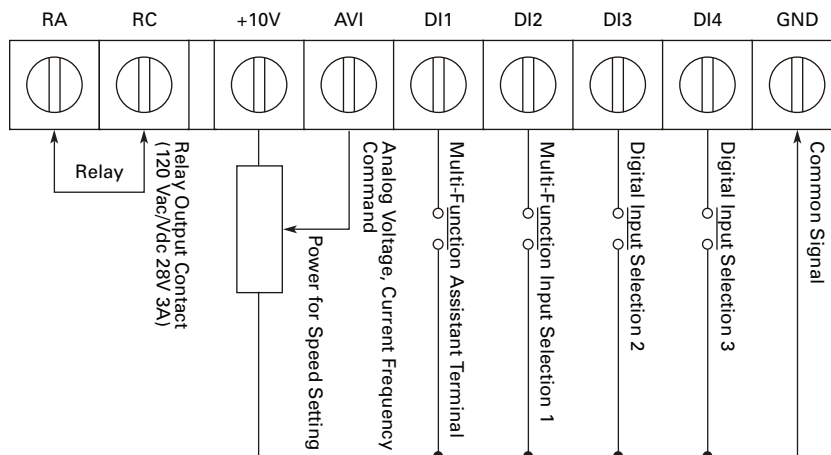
RA RC +10V AVI DI1 DI2 DI3 DI4 GND

Relay

Relay Output Contact (120 Vac/Vdc 28V 3A)

Power for Speed Setting

Analog Voltage, Current Frequency Command

Multi-Function Assistant Terminal

Multi-Function Input Selection 1

Digital Input Selection 2

Digital Input Selection 3

Common Signal